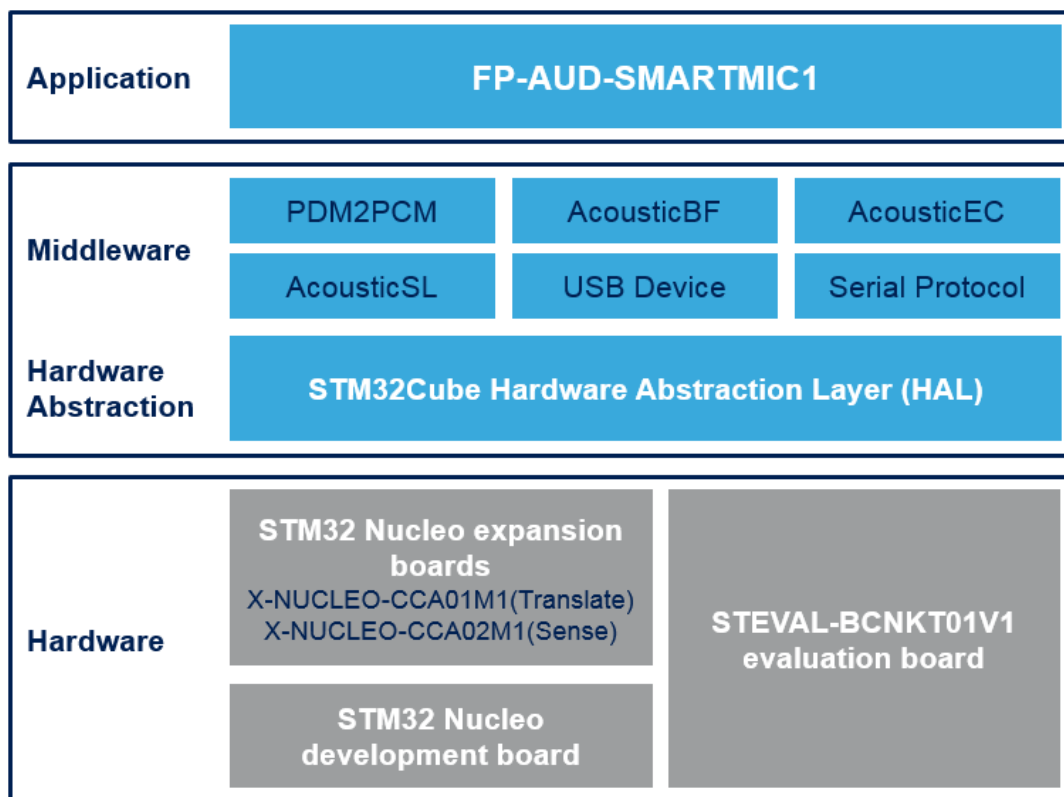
Application

FP-AUD-SMARTMIC1

Middleware

PDM2PCM

AcousticBF

AcousticEC

AcousticSL

USB Device

Serial Protocol

Hardware Abstraction

STM32Cube Hardware Abstraction Layer (HAL)

Hardware

STM32 Nucleo expansion boards
X-NUCLEO-CCA01M1(Translate)
X-NUCLEO-CCA02M1(Sense)

STM32 Nucleo development board

STEVAL-BCNKT01V1 evaluation board